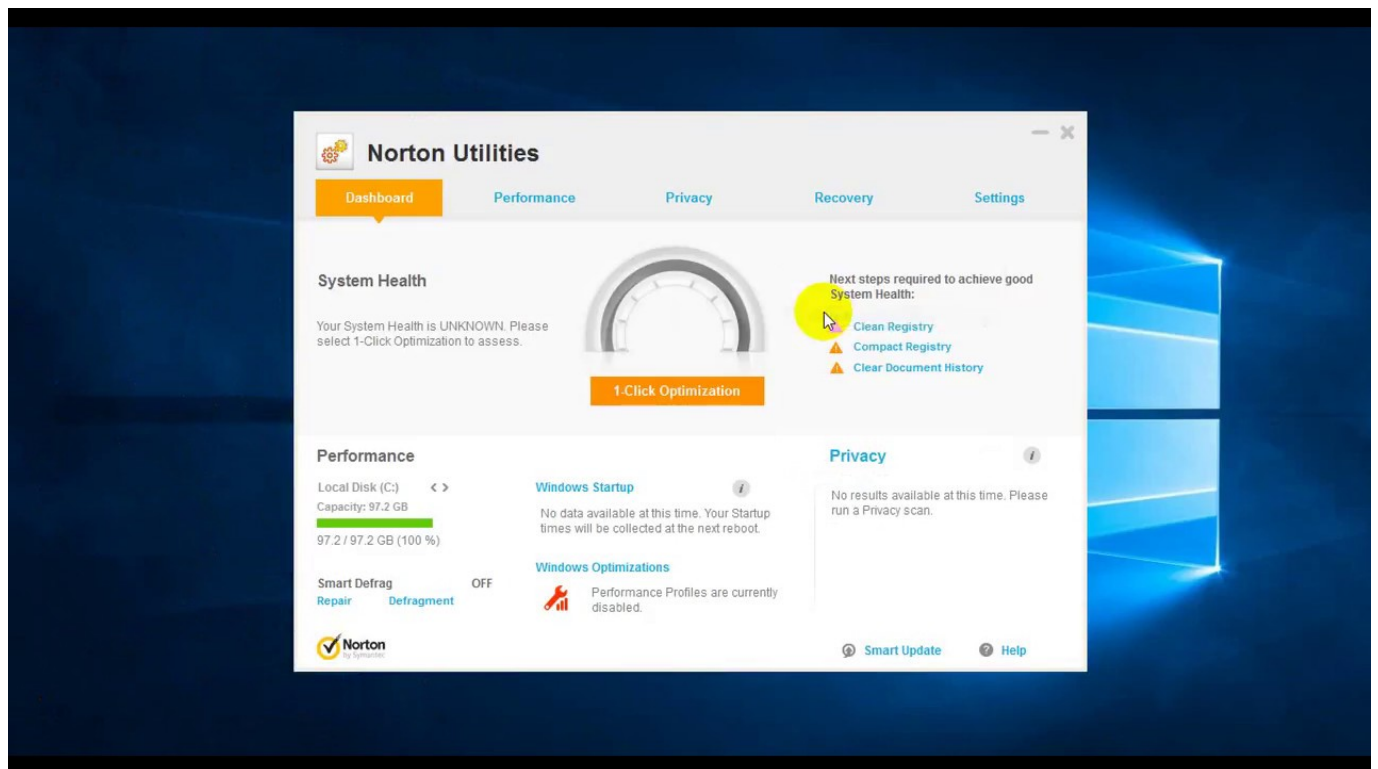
Norton Utilities

Dashboard Performance Privacy Recovery Settings

System Health

Your System Health is UNKNOWN. Please select 1-Click Optimization to assess.

1-Click Optimization

Next steps required to achieve good System Health:

Clean Registry

Compact Registry

Clear Document History

Performance

Local Disk (C:) < >

Capacity: 97.2 GB

97.2 / 97.2 GB (100 %)

Smart Defrag OFF

Repair Defragment

Windows Startup

No data available at this time. Your Startup times will be collected at the next reboot.

Windows Optimizations

Performance Profiles are currently disabled.

Privacy

No results available at this time. Please run a Privacy scan.

Norton by Symantec

Smart Update

Help